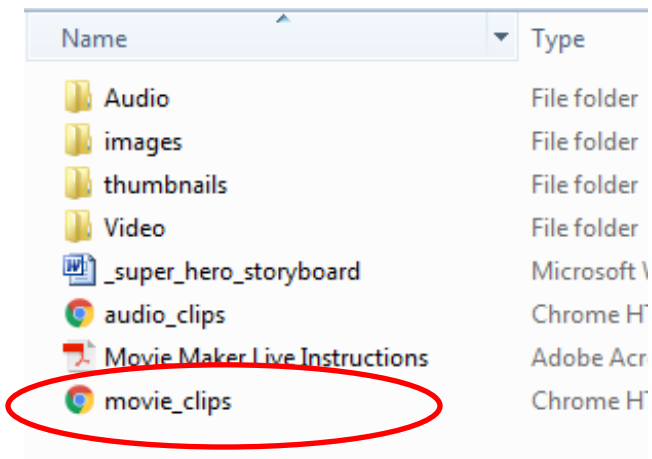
| Name | Type |
|---|---|
| Audio | File folder |
| images | File folder |
| thumbnails | File folder |
| Video | File folder |
| _super_hero_storyboard | Microsoft W |
| audio_clips | Chrome HT |
| Movie Maker Live Instructions | Adobe Acr |
| movie_clips | Chrome HT |